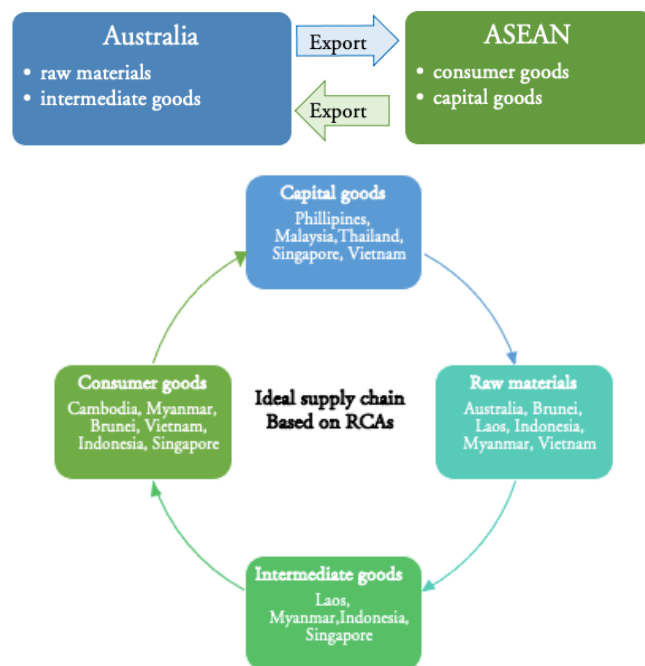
Australia
• raw materials
• intermediate goods

Export

Export

ASEAN
• consumer goods
• capital goods

Capital goods
Phillipines, Malaysia,Thailand, Singapore, Vietnam

Raw materials
Australia, Brunei, Laos, Indonesia, Myanmar, Vietnam

Intermediate goods
Laos, Myanmar,Indonesia, Singapore

Consumer goods
Cambodia, Myanmar, Brunei, Vietnam, Indonesia, Singapore

Ideal supply chain
Based on RCAs